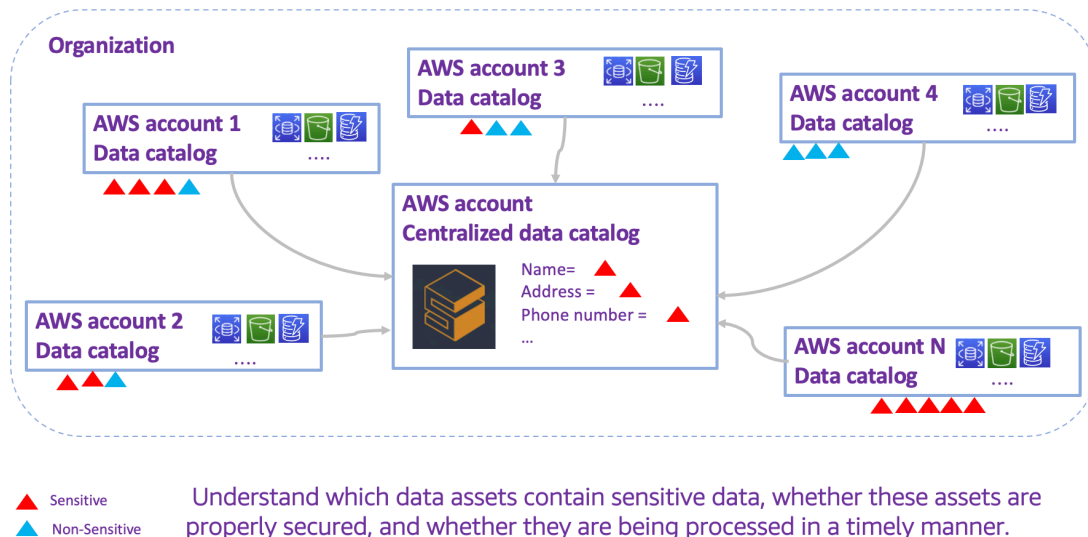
Organization

AWS account 1
Data catalog
....

AWS account 3
Data catalog
....

AWS account 4
Data catalog
....

AWS account
Centralized data catalog

Name=
Address =
Phone number =
...

AWS account 2
Data catalog
....

AWS account N
Data catalog
....

Sensitive
Non-Sensitive

Understand which data assets contain sensitive data, whether these assets are properly secured, and whether they are being processed in a timely manner.